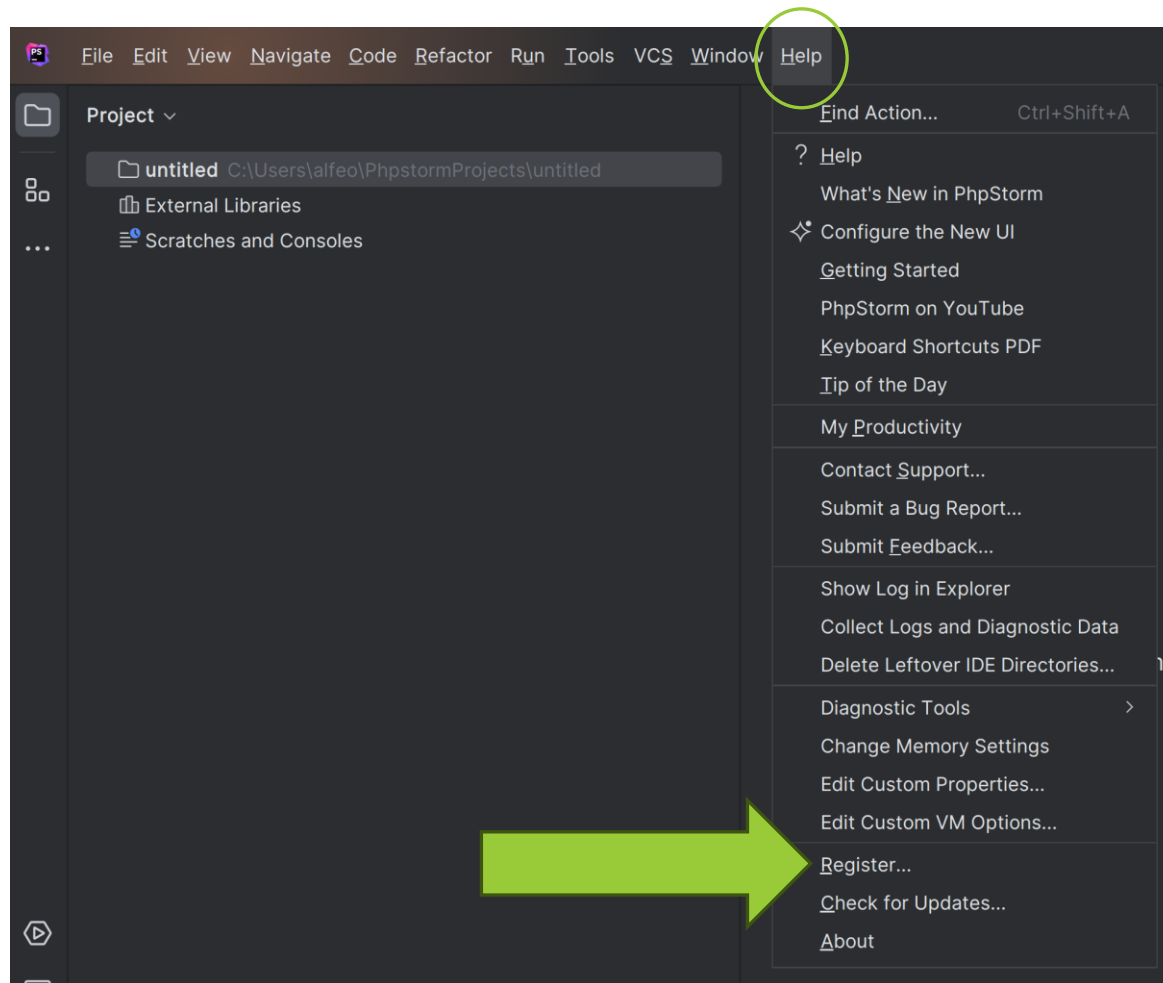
PS File Edit View Navigate Code Refactor Run Tools VCS Window Help

Project

untitled C:\Users\alfeo\PhpstormProjects\untitled
External Libraries
Scratches and Consoles

Find Action... Ctrl+Shift+A
? Help
What's New in PhpStorm
Configure the New UI
Getting Started
PhpStorm on YouTube
Keyboard Shortcuts PDF
Tip of the Day
My Productivity
Contact Support...
Submit a Bug Report...
Submit Feedback...
Show Log in Explorer
Collect Logs and Diagnostic Data
Delete Leftover IDE Directories...
Diagnostic Tools
Change Memory Settings
Edit Custom Properties...
Edit Custom VM Options...
Register...
Check for Updates...
About